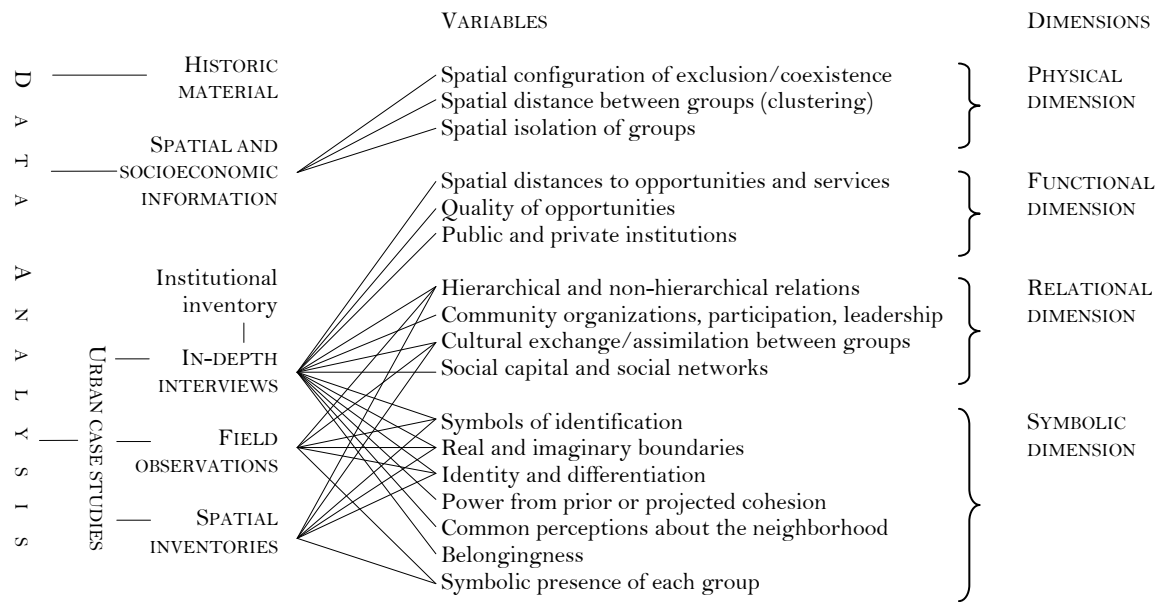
VARIABLES

DIMENSIONS

DATA ANALYSIS

HISTORIC MATERIAL

SPATIAL AND SOCIOECONOMIC INFORMATION

URBAN CASE STUDIES

Institutional inventory

IN-DEPTH INTERVIEWS

FIELD OBSERVATIONS

SPATIAL INVENTORIES

Spatial configuration of exclusion/coexistence
Spatial distance between groups (clustering)
Spatial isolation of groups

PHYSICAL DIMENSION

Spatial distances to opportunities and services
Quality of opportunities
Public and private institutions

FUNCTIONAL DIMENSION

Hierarchical and non-hierarchical relations
Community organizations, participation, leadership
Cultural exchange/assimilation between groups
Social capital and social networks

RELATIONAL DIMENSION

Symbols of identification
Real and imaginary boundaries
Identity and differentiation
Power from prior or projected cohesion
Common perceptions about the neighborhood
Belongingness
Symbolic presence of each group

SYMBOLIC DIMENSION